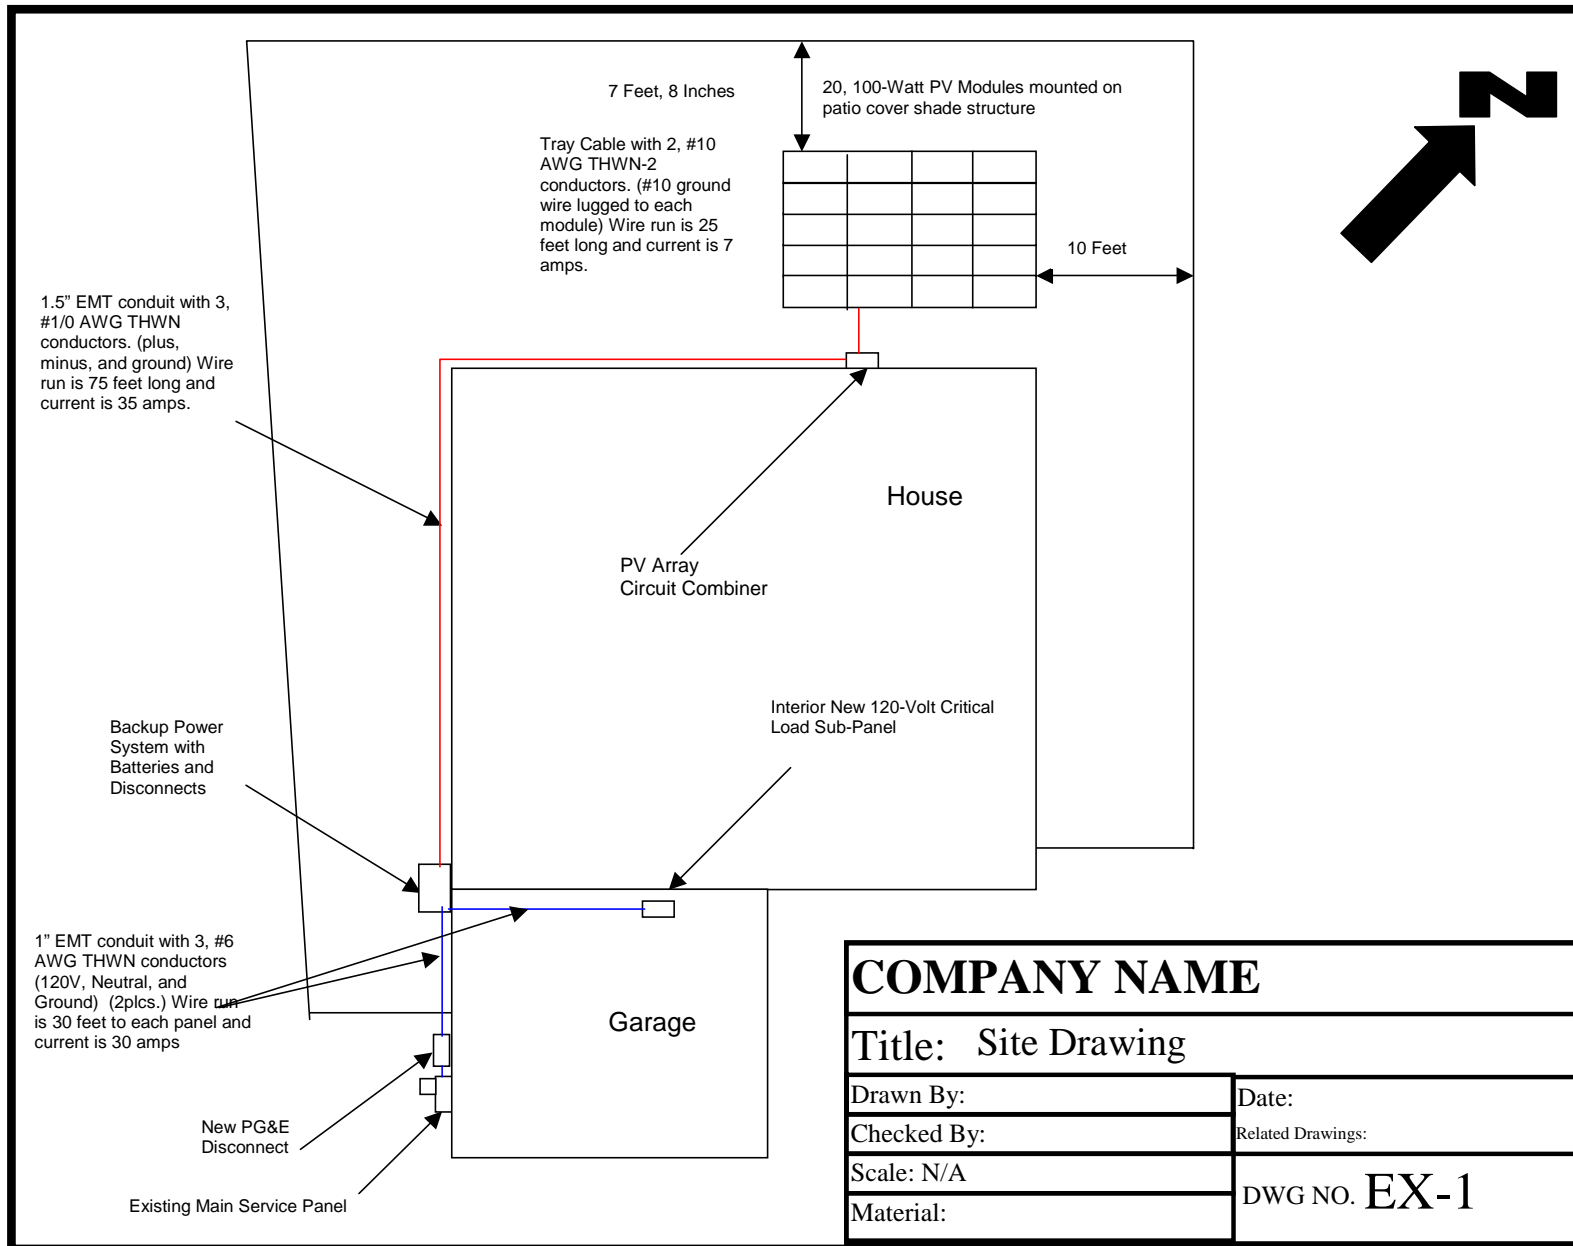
7 Feet, 8 Inches

20, 100-Watt PV Modules mounted on patio cover shade structure

N

Tray Cable with 2, #10 AWG THWN-2 conductors. (#10 ground wire lugged to each module) Wire run is 25 feet long and current is 7 amps.

10 Feet

1.5" EMT conduit with 3, #1/0 AWG THWN conductors. (plus, minus, and ground) Wire run is 75 feet long and current is 35 amps.

House

PV Array
Circuit Combiner

Interior New 120-Volt Critical Load Sub-Panel

Backup Power System with Batteries and Disconnects

1" EMT conduit with 3, #6 AWG THWN conductors (120V, Neutral, and Ground) (2plcs.) Wire run is 30 feet to each panel and current is 30 amps

Garage

New PG&E Disconnect

Existing Main Service Panel

COMPANY NAME

Title: Site Drawing

| Drawn By: | Date: |
|---|---|
| Checked By: | Related Drawings: |
| Scale: N/A | DWG NO. EX-1 |
| Material: | |